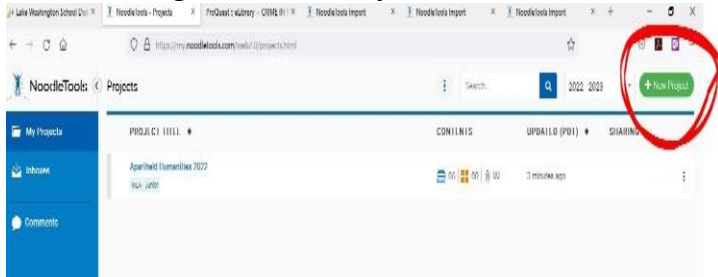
Lake Washington School Dis | NoodleTools - Projects | ProQuest : eLibrary - CRIME IN | NoodleTools Import | NoodleTools Import | NoodleTools Import

https://my.noodletools.com/web2/projects.html

NoodleTools

Projects

Search

2022 2023

+ New Project

My Projects

Inboxes

Comments

PROJECT TITLE ♦

CONTENTS

UPDATED (PDT) ♦

SHARING

Apartheid Humanities 2022

MLA Junior

00 | 00 | 00

3 minutes ago